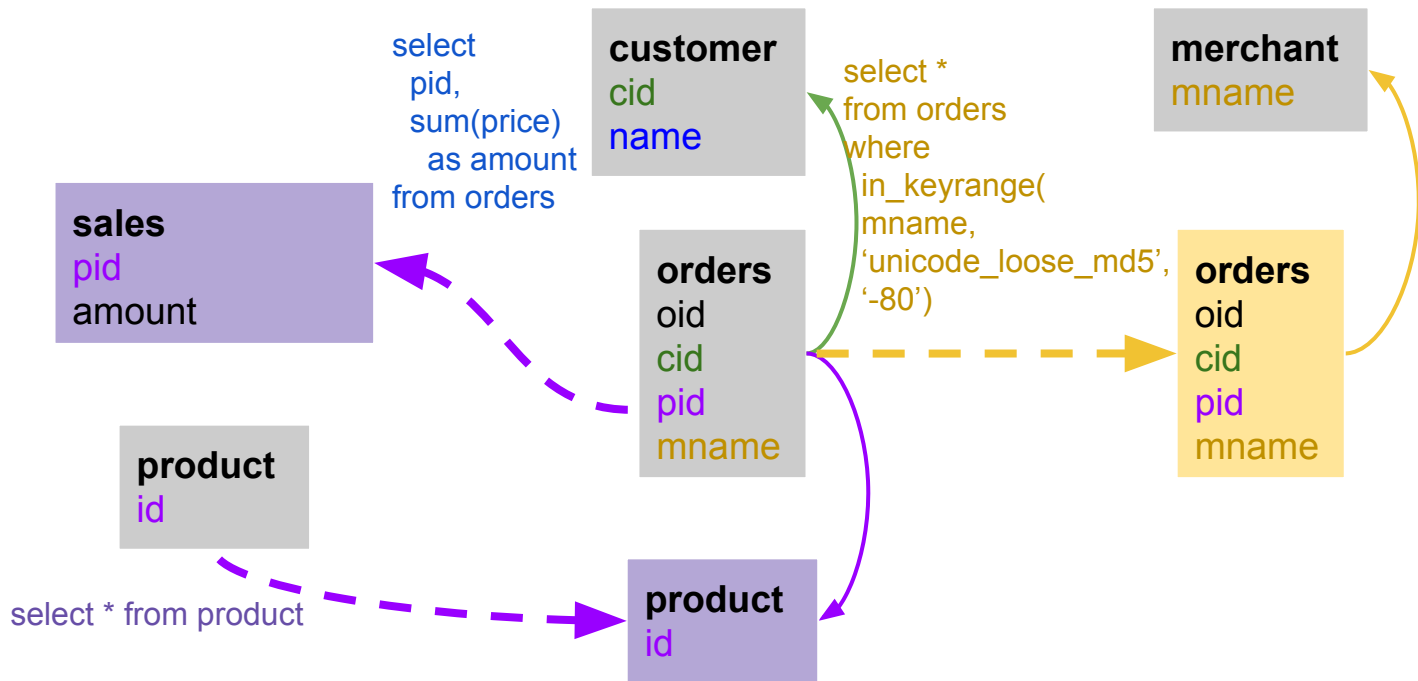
select
pid,
sum(price)
as amount
from orders

customer
cid
name

select *
from orders
where
in_keyrange(
mname,
'unicode_loose_md5',
'-80')

merchant
mname

sales
pid
amount

orders
oid
cid
pid
mname

orders
oid
cid
pid
mname

product
id

select * from product

product
id